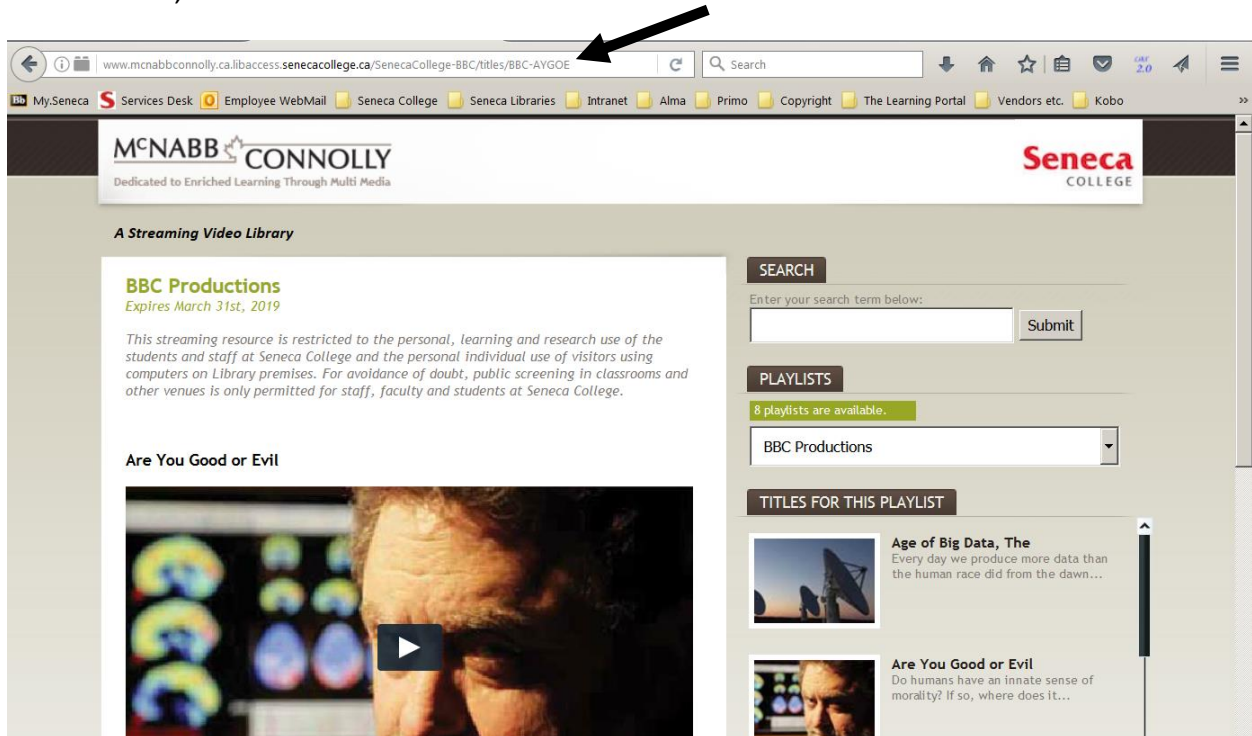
www.mcnabbconnolly.ca.libaccess.senecacollege.ca/SenecaCollege-BBC/titles/BBC-AYGOE

Search

My.Seneca Services Desk Employee WebMail Seneca College Seneca Libraries Intranet Alma Primo Copyright The Learning Portal Vendors etc. Kobo

McNABB CONNOLLY
Dedicated to Enriched Learning Through Multi Media

Seneca
COLLEGE

A Streaming Video Library

BBC Productions
Expires March 31st, 2019

This streaming resource is restricted to the personal, learning and research use of the students and staff at Seneca College and the personal individual use of visitors using computers on Library premises. For avoidance of doubt, public screening in classrooms and other venues is only permitted for staff, faculty and students at Seneca College.

Are You Good or Evil

SEARCH
Enter your search term below:
Submit

PLAYLISTS
8 playlists are available.
BBC Productions

TITLES FOR THIS PLAYLIST

Age of Big Data, The
Every day we produce more data than the human race did from the dawn...

Are You Good or Evil
Do humans have an innate sense of morality? If so, where does it...